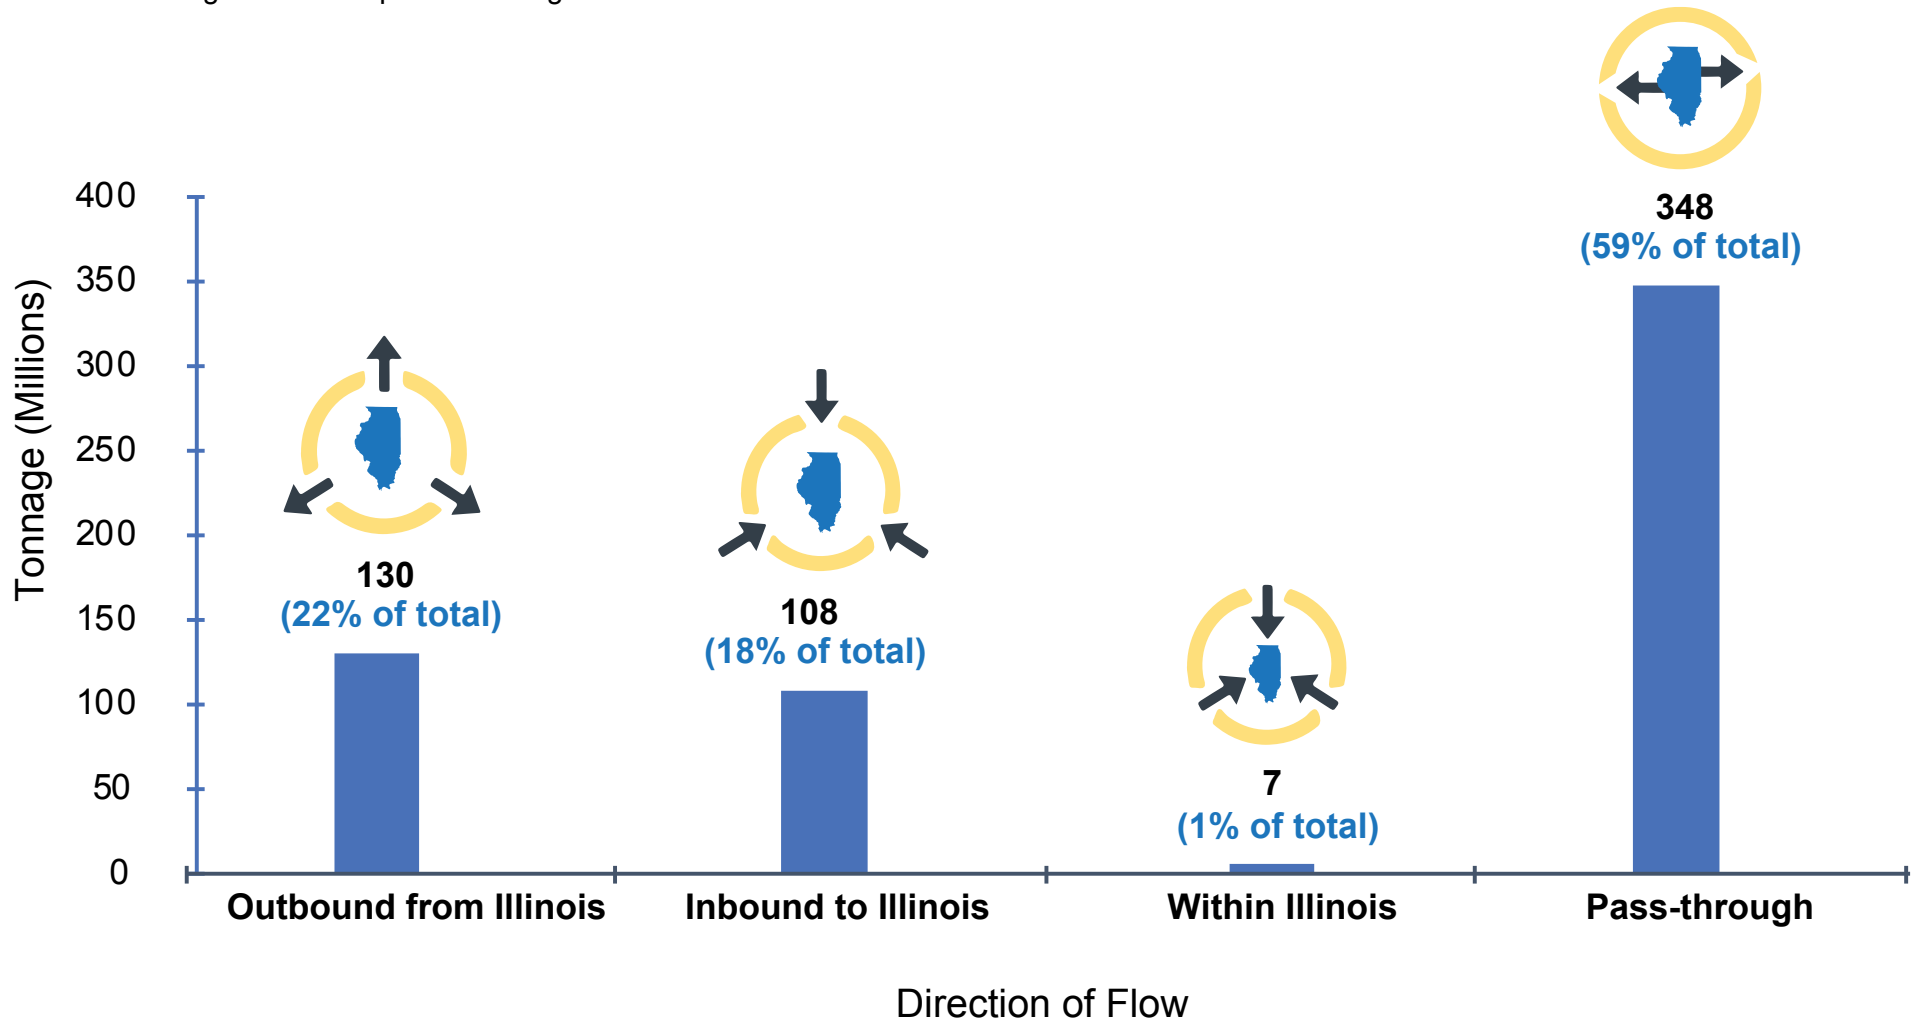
Tonnage (Millions)

400
350
300
250
200
150
100
50
0

130
(22% of total)

108
(18% of total)

7
(1% of total)

348
(59% of total)

Outbound from Illinois
Inbound to Illinois
Within Illinois
Pass-through

Direction of Flow